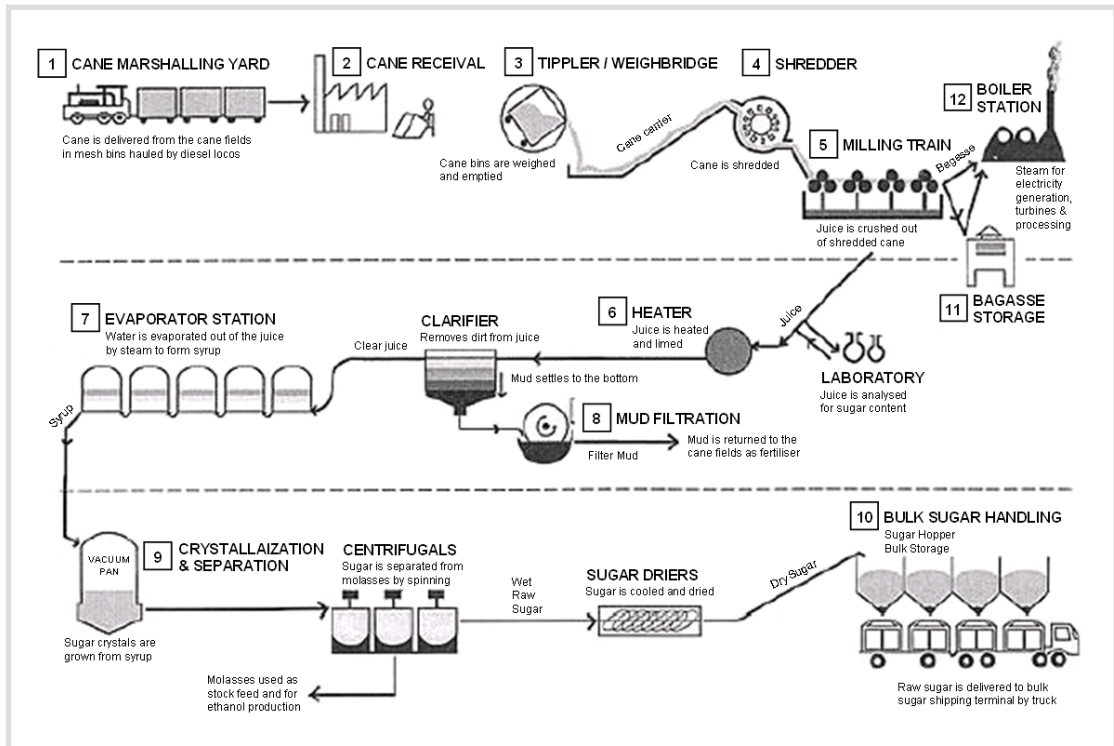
1 CANE MARSHALLING YARD

Cane is delivered from the cane fields in mesh bins hauled by diesel locos

2 CANE RECEIVAL

3 TIPPLER / WEIGHBRIDGE

Cane bins are weighed and emptied

Cane carrier

4 SHREDDER

Cane is shredded

5 MILLING TRAIN

Juice is crushed out of shredded cane

Bagasse

12 BOILER STATION

Steam for electricity generation, turbines & processing

11 BAGASSE STORAGE

Juice

LABORATORY

Juice is analysed for sugar content

6 HEATER

Juice is heated and limed

CLARIFIER

Removes dirt from juice

Mud settles to the bottom

Clear juice

7 EVAPORATOR STATION

Water is evaporated out of the juice by steam to form syrup

Syrup

8 MUD FILTRATION

Filter Mud

Mud is returned to the cane fields as fertiliser

VACUUM PAN

9 CRYSTALLAIZATION & SEPARATION

Sugar crystals are grown from syrup

CENTRIFUGALS

Sugar is separated from molasses by spinning

Molasses used as stock feed and for ethanol production

Wet Raw Sugar

SUGAR DRIERS

Sugar is cooled and dried

Dry Sugar

10 BULK SUGAR HANDLING

Sugar Hopper
Bulk Storage

Raw sugar is delivered to bulk sugar shipping terminal by truck